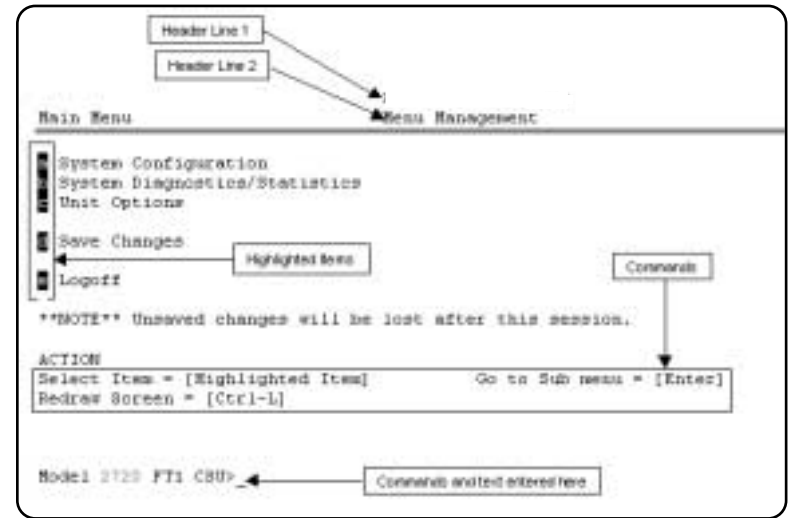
Header Line 1

Header Line 2

Main Menu

Menu Management

System Configuration
System Diagnostics/Statistics
Unit Options

Save Changes

Highlighted items

Logoff

Commands

**NOTE** Unsaved changes will be lost after this session.

ACTION
Select Item = [Highlighted Item]  Go to Sub menu = [Enter]
Redraw Screen = [Ctrl-L]

Model 2720 FT1 CSU>_

Commands and text entered here